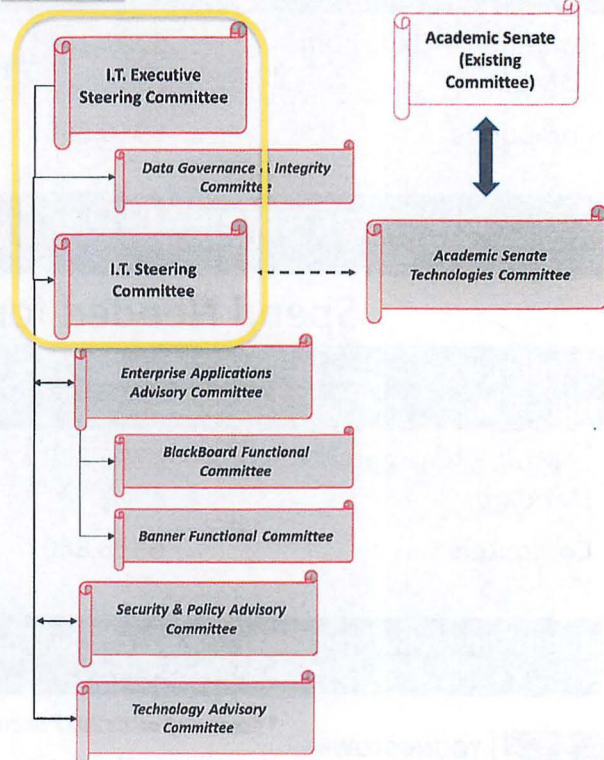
I.T. Executive Steering Committee

Academic Senate (Existing Committee)

Data Governance & Integrity Committee

I.T. Steering Committee

Academic Senate Technologies Committee

Enterprise Applications Advisory Committee

BlackBoard Functional Committee

Banner Functional Committee

Security & Policy Advisory Committee

Technology Advisory Committee